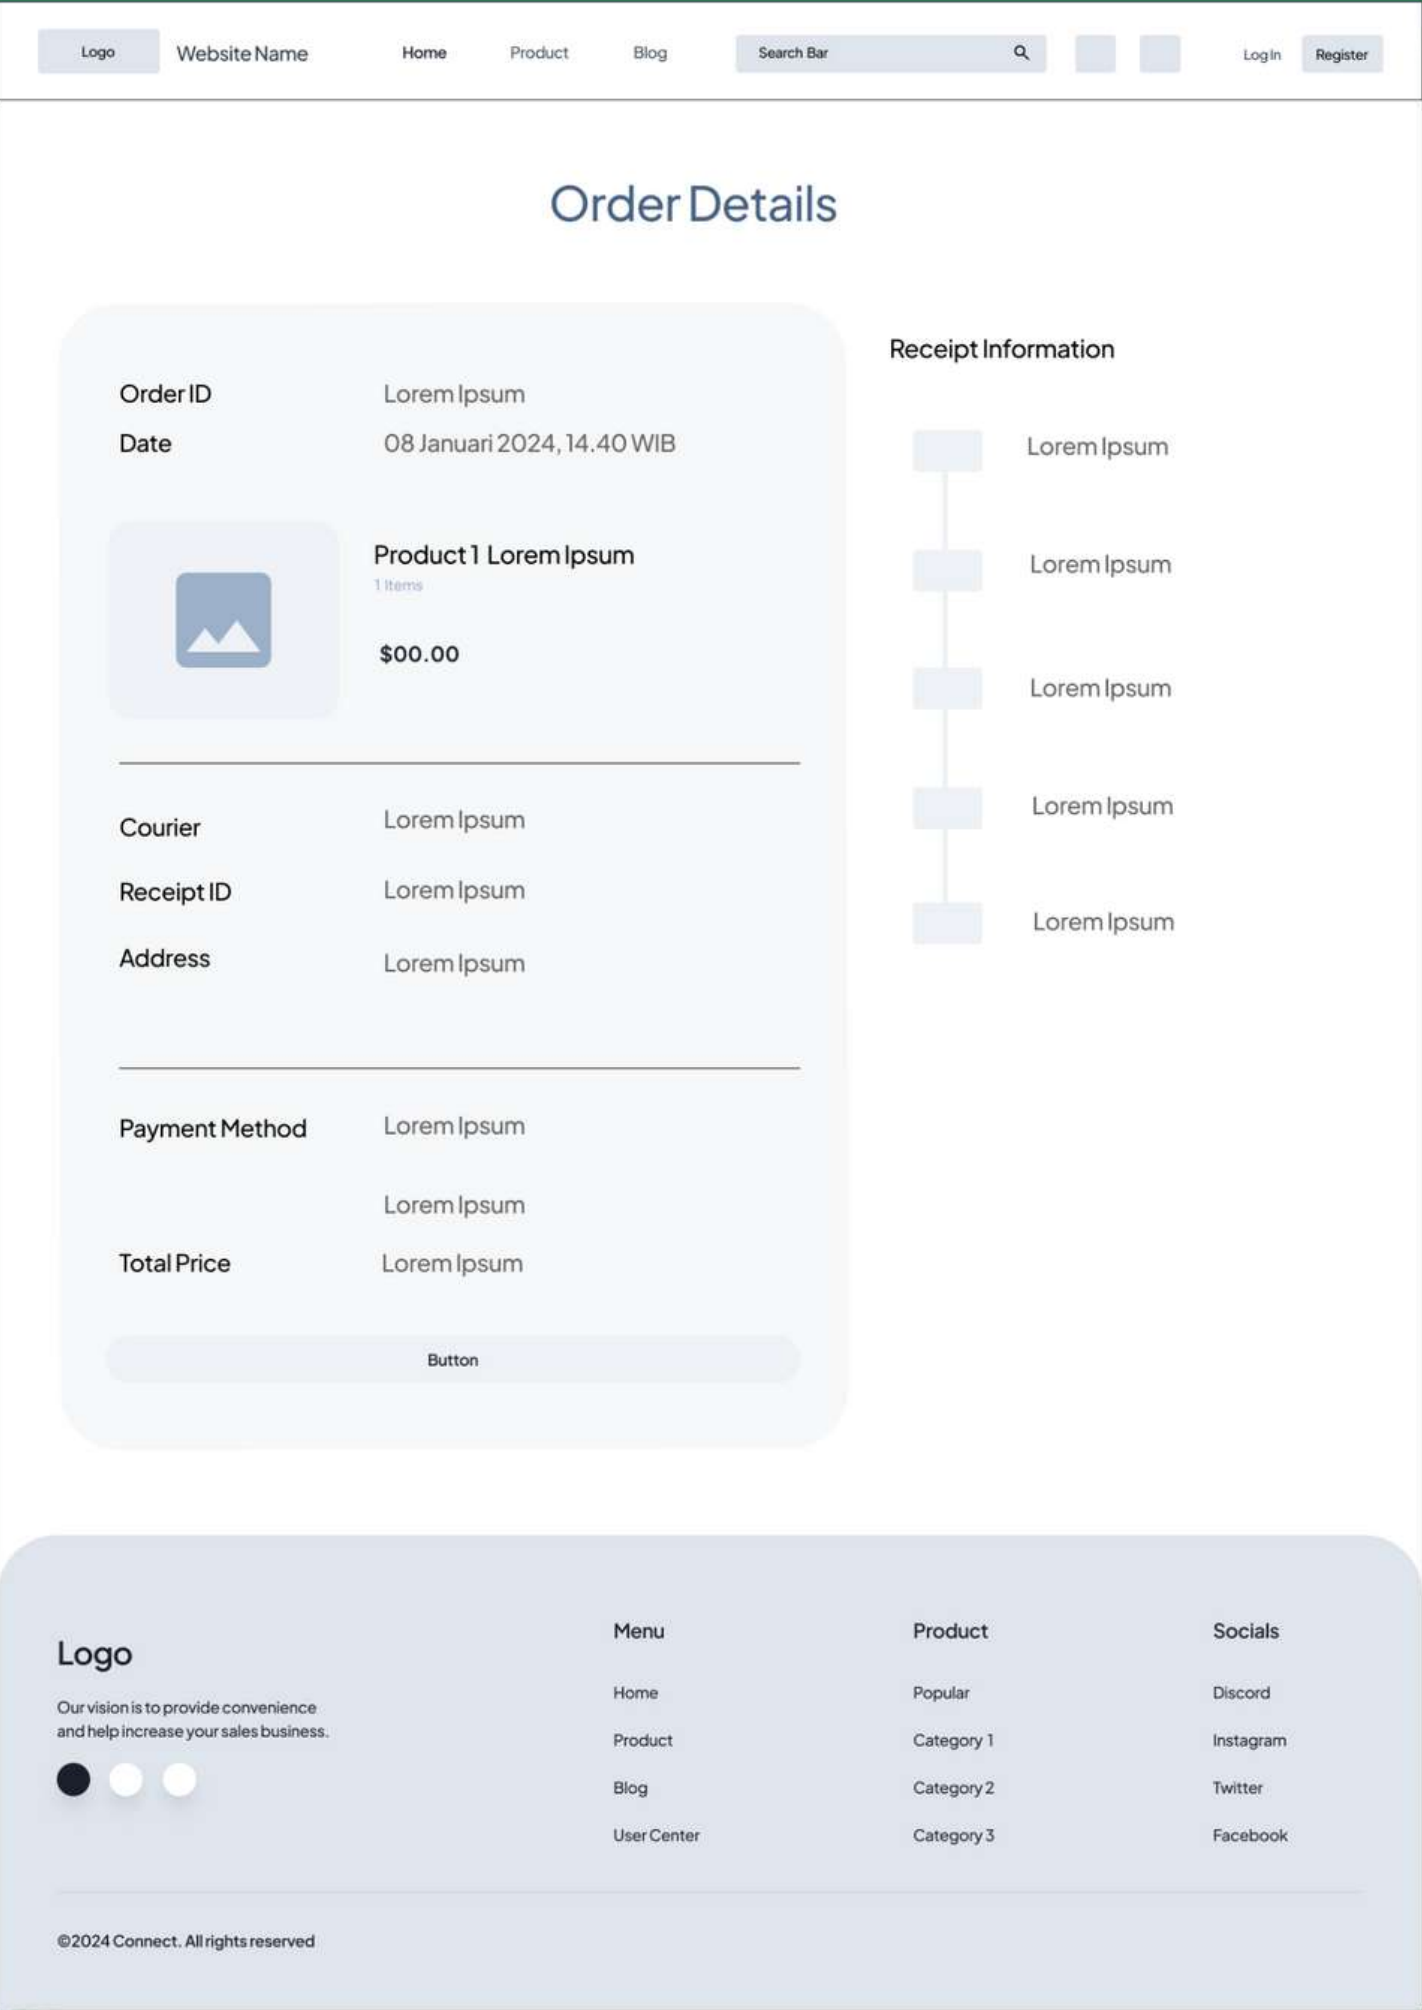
Logo Website Name Home Product Blog Search Bar Log In Register

Order Details

Order ID Lorem Ipsum
Date 08 Januari 2024, 14.40 WIB

Product 1 Lorem Ipsum
1 Items

$00.00

Courier Lorem Ipsum
Receipt ID Lorem Ipsum
Address Lorem Ipsum

Payment Method Lorem Ipsum

Lorem Ipsum
Total Price Lorem Ipsum

Button

Receipt Information

Lorem Ipsum

Lorem Ipsum

Lorem Ipsum

Lorem Ipsum

Lorem Ipsum

Logo

Our vision is to provide convenience and help increase your sales business.

Menu
Home
Product
Blog
User Center

Product
Popular
Category 1
Category 2
Category 3

Socials
Discord
Instagram
Twitter
Facebook

©2024 Connect. All rights reserved